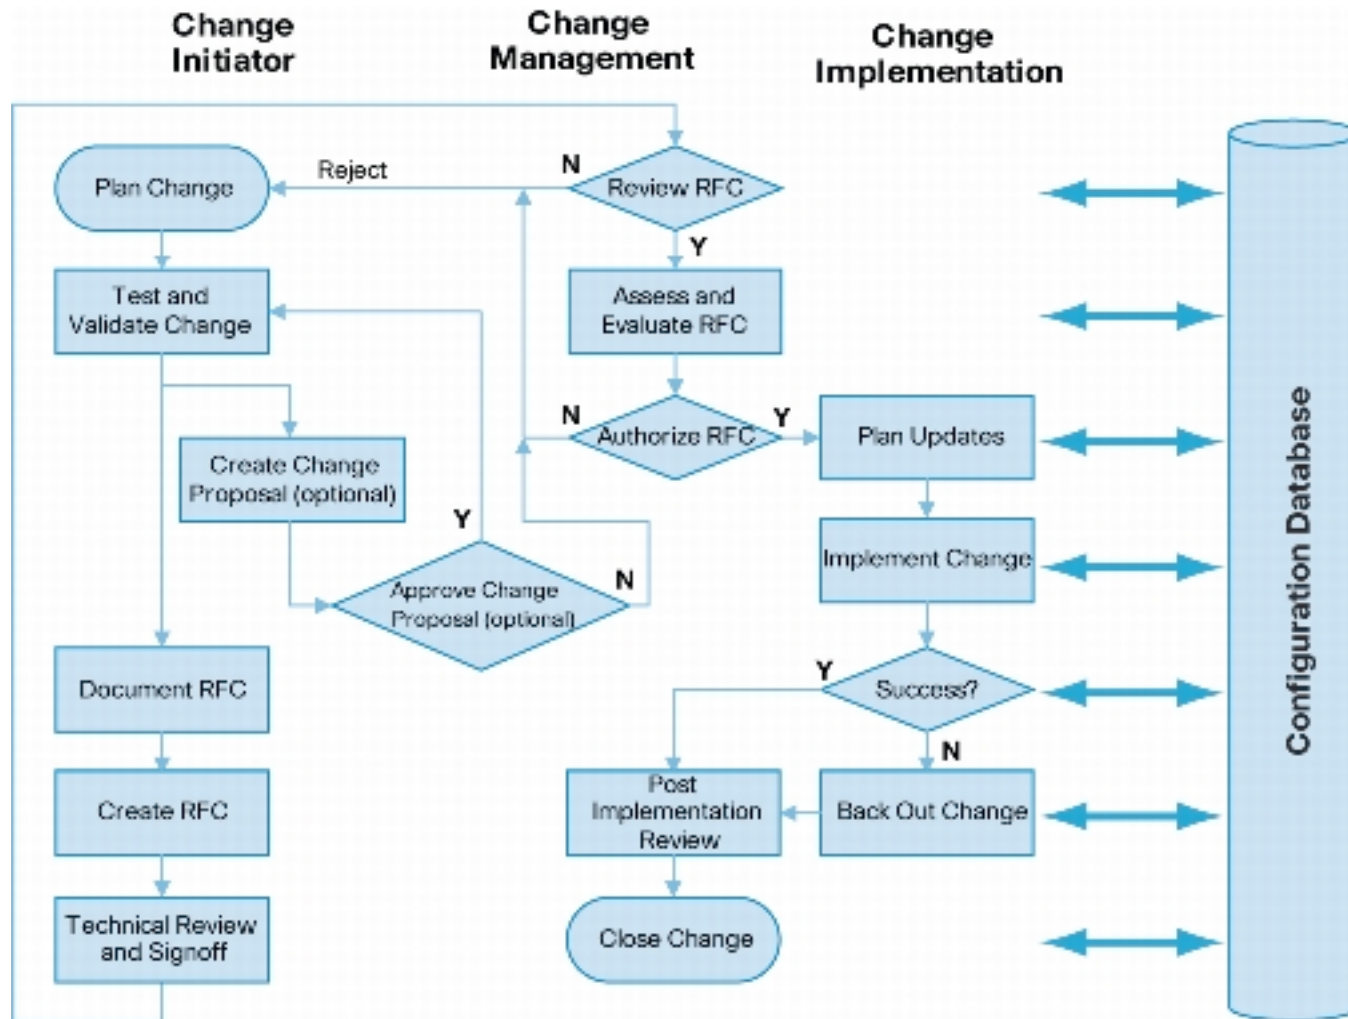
Change Initiator

Change Management

Change Implementation

Plan Change

Reject

N

Review RFC

Y

Test and Validate Change

Assess and Evaluate RFC

N

Authorize RFC

Y

Plan Updates

Create Change Proposal (optional)

Y

Implement Change

Approve Change Proposal (optional)

N

Document RFC

Y

Success?

N

Create RFC

Post Implementation Review

Back Out Change

Technical Review and Signoff

Close Change

Configuration Database